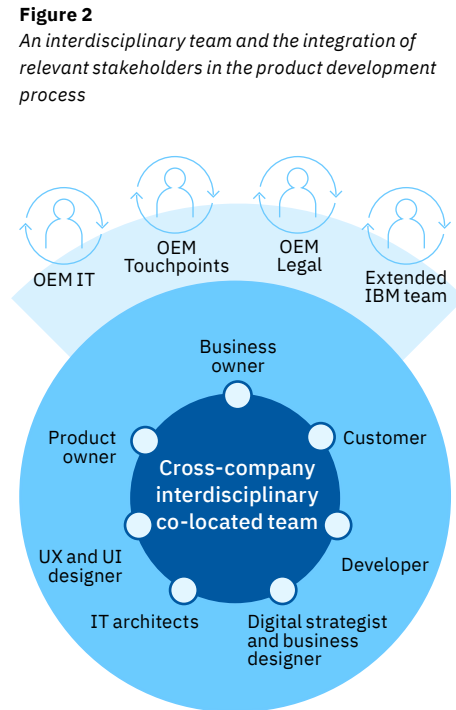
**Figure 2**
*An interdisciplinary team and the integration of relevant stakeholders in the product development process*

OEM IT

OEM Touchpoints

OEM Legal

Extended IBM team

Business owner

Customer

Product owner

Cross-company interdisciplinary co-located team

UX and UI designer

Developer

IT architects

Digital strategist and business designer